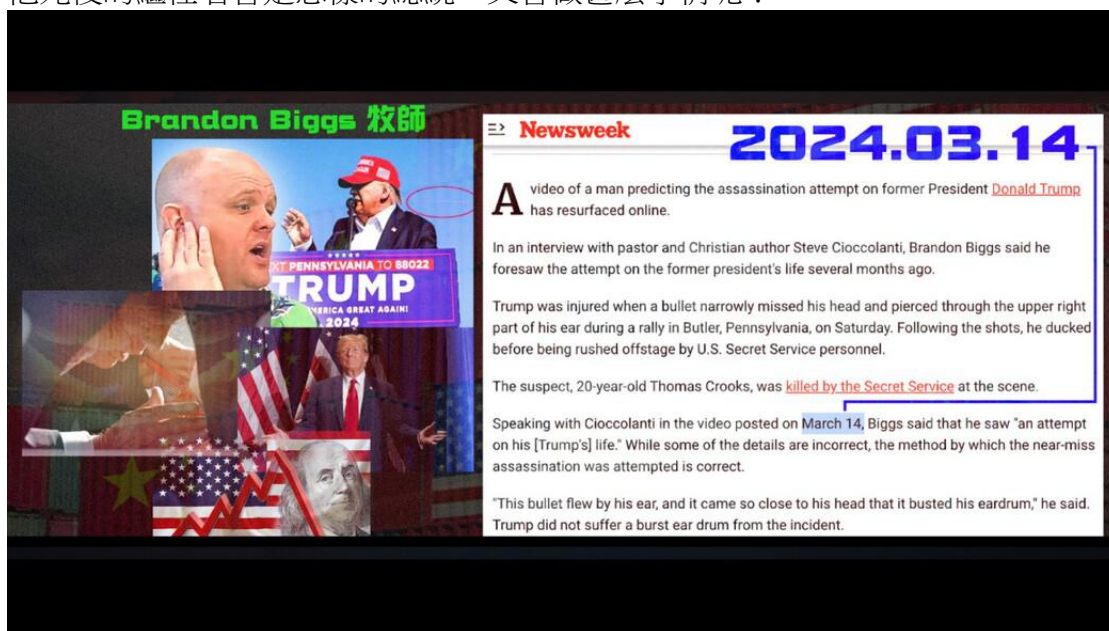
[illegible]

Brandon Biggs 牧師

XT PENNSYLVANIA TO 88022
TRUMP
ERICA GREAT AGAIN!
2024

Newsweek

2024.03.14

A video of a man predicting the assassination attempt on former President Donald Trump has resurfaced online.

In an interview with pastor and Christian author Steve Cioccolanti, Brandon Biggs said he foresaw the attempt on the former president's life several months ago.

Trump was injured when a bullet narrowly missed his head and pierced through the upper right part of his ear during a rally in Butler, Pennsylvania, on Saturday. Following the shots, he ducked before being rushed offstage by U.S. Secret Service personnel.

The suspect, 20-year-old Thomas Crooks, was killed by the Secret Service at the scene.

Speaking with Cioccolanti in the video posted on March 14, Biggs said that he saw "an attempt on his [Trump's] life." While some of the details are incorrect, the method by which the near-miss assassination was attempted is correct.

"This bullet flew by his ear, and it came so close to his head that it busted his eardrum," he said. Trump did not suffer a burst ear drum from the incident.